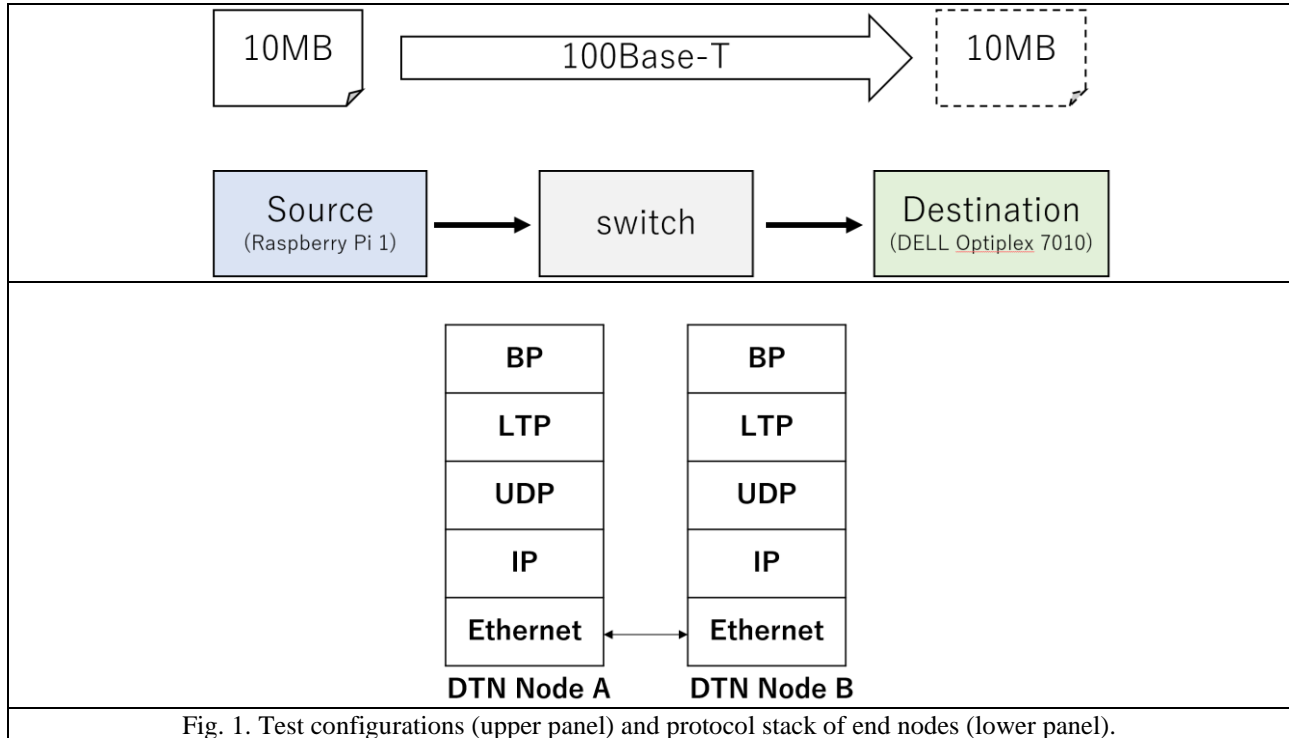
10MB

100Base-T

10MB

Source
(Raspberry Pi 1)

switch

Destination
(DELL Optiplex 7010)

BP

LTP

UDP

IP

Ethernet

DTN Node A

BP

LTP

UDP

IP

Ethernet

DTN Node B

Fig. 1. Test configurations (upper panel) and protocol stack of end nodes (lower panel).